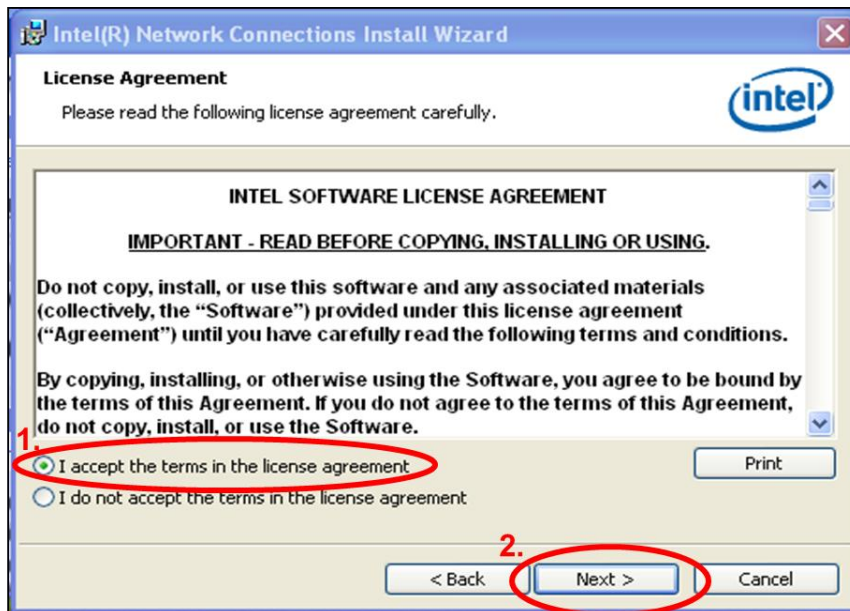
Intel(R) Network Connections Install Wizard

License Agreement

Please read the following license agreement carefully.

intel

INTEL SOFTWARE LICENSE AGREEMENT

IMPORTANT - READ BEFORE COPYING, INSTALLING OR USING.

Do not copy, install, or use this software and any associated materials (collectively, the “Software”) provided under this license agreement (“Agreement”) until you have carefully read the following terms and conditions.

By copying, installing, or otherwise using the Software, you agree to be bound by the terms of this Agreement. If you do not agree to the terms of this Agreement, do not copy, install, or use the Software.

1.

I accept the terms in the license agreement

I do not accept the terms in the license agreement

Print

2.

< Back

Next >

Cancel